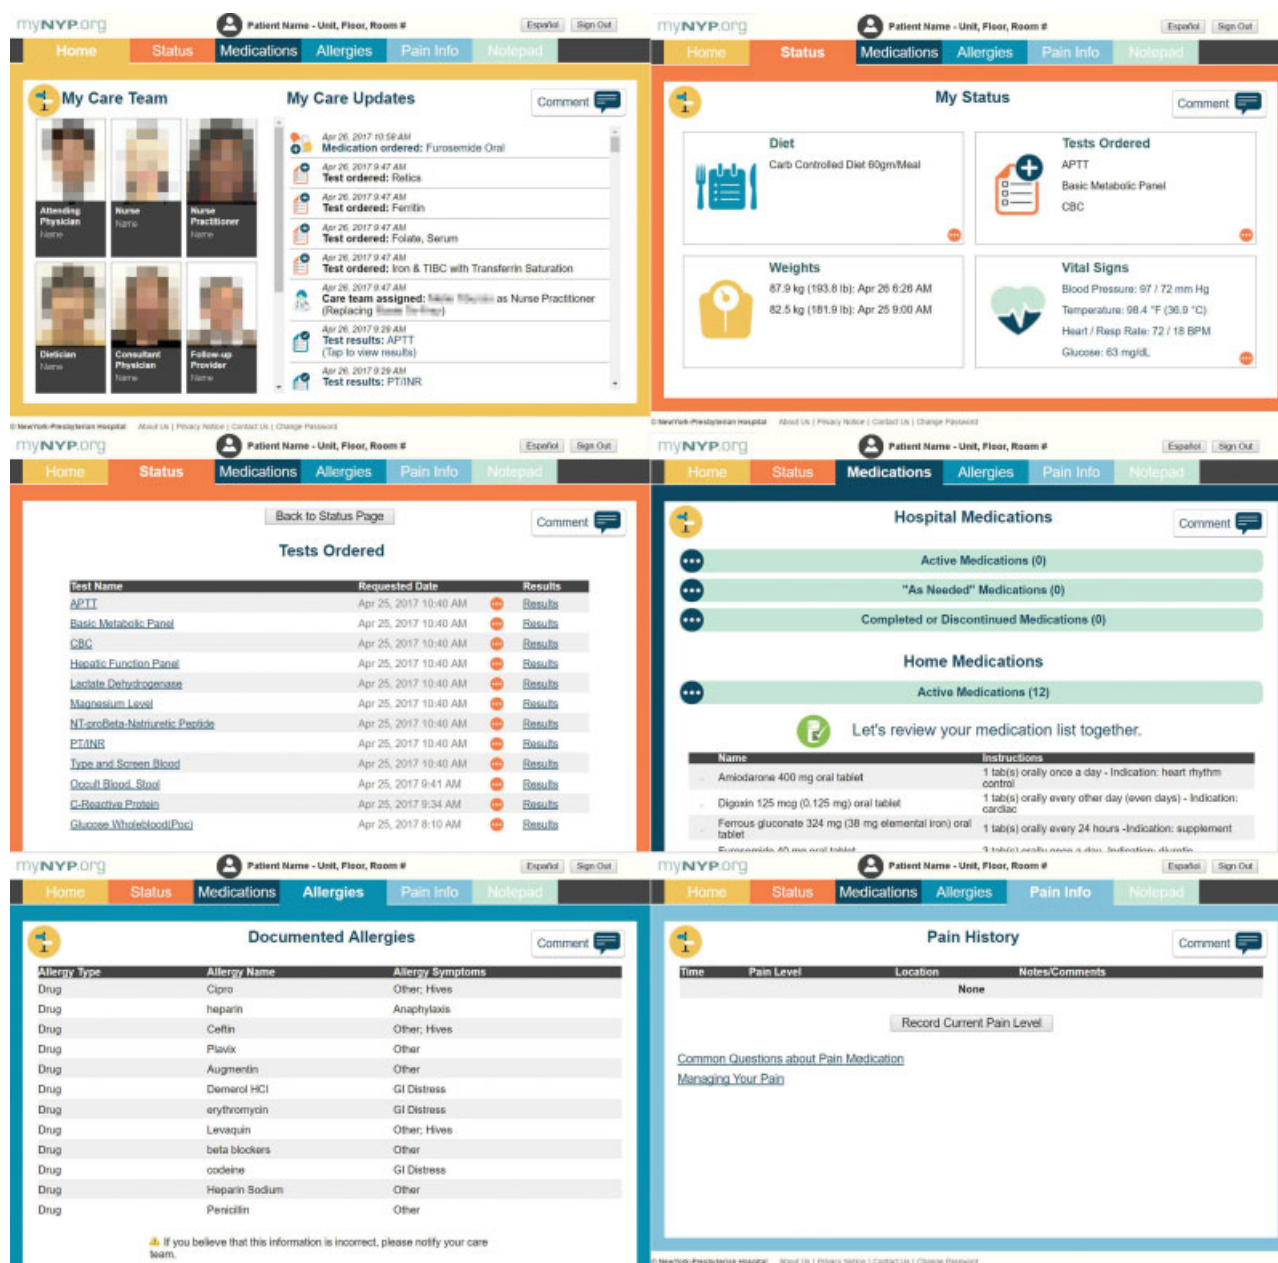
myNYP.org Patient Name - Unit, Floor, Room # Español Sign Out

Home Status Medications Allergies Pain Info Notepad

My Care Team

Attending Physician Name
Nurse Name
Nurse Practitioner Name
Dietician Name
Consultant Physician Name
Follow-up Provider Name

My Care Updates

Comment

Apr 26, 2017 10:58 AM
Medication ordered: Furosemide Oral
Apr 26, 2017 9:47 AM
Test ordered: Retics
Apr 26, 2017 9:47 AM
Test ordered: Ferritin
Apr 26, 2017 9:47 AM
Test ordered: Folate, Serum
Apr 26, 2017 9:47 AM
Test ordered: Iron & TIBC with Transferrin Saturation
Apr 26, 2017 9:47 AM
Care team assigned: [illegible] as Nurse Practitioner (Replacing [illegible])
Apr 26, 2017 9:29 AM
Test results: APTT
(Tap to view results)
Apr 26, 2017 9:29 AM
Test results: PT/INR

© NewYork-Presbyterian Hospital About Us | Privacy Notice | Contact Us | Change Password

myNYP.org Patient Name - Unit, Floor, Room # Español Sign Out

Home Status Medications Allergies Pain Info Notepad

My Status

Comment

Diet
Carb Controlled Diet 60gm/Meal

Tests Ordered
APTT
Basic Metabolic Panel
CBC

Weights
87.9 kg (193.8 lb): Apr 26 6:26 AM
82.5 kg (181.9 lb): Apr 25 9:00 AM

Vital Signs
Blood Pressure: 97 / 72 mm Hg
Temperature: 98.4 °F (36.9 °C)
Heart / Resp Rate: 72 / 18 BPM
Glucose: 63 mg/dL

© NewYork-Presbyterian Hospital About Us | Privacy Notice | Contact Us | Change Password

myNYP.org Patient Name - Unit, Floor, Room # Español Sign Out

Home Status Medications Allergies Pain Info Notepad

Back to Status Page

Comment

Tests Ordered

| Test Name | Requested Date | Results |
|---|---|---|
| APTT | Apr 25, 2017 10:40 AM | Results |
| Basic Metabolic Panel | Apr 25, 2017 10:40 AM | Results |
| CBC | Apr 25, 2017 10:40 AM | Results |
| Hepatic Function Panel | Apr 25, 2017 10:40 AM | Results |
| Lactate Dehydrogenase | Apr 25, 2017 10:40 AM | Results |
| Magnesium Level | Apr 25, 2017 10:40 AM | Results |
| NT-proBeta-Natriuretic Peptide | Apr 25, 2017 10:40 AM | Results |
| PT/INR | Apr 25, 2017 10:40 AM | Results |
| Type and Screen Blood | Apr 25, 2017 10:40 AM | Results |
| Occult Blood, Stool | Apr 25, 2017 9:41 AM | Results |
| C-Reactive Protein | Apr 25, 2017 9:34 AM | Results |
| Glucose Wholeblood(Poc) | Apr 25, 2017 8:10 AM | Results |

myNYP.org Patient Name - Unit, Floor, Room # Español Sign Out

Home Status Medications Allergies Pain Info Notepad

Hospital Medications

Comment

Active Medications (0)
"As Needed" Medications (0)
Completed or Discontinued Medications (0)

Home Medications

Active Medications (12)

Let's review your medication list together.

| Name | Instructions |
|---|---|
| Amiodarone 400 mg oral tablet | 1 tab(s) orally once a day - Indication: heart rhythm control |
| Digoxin 125 mcg (0.125 mg) oral tablet | 1 tab(s) orally every other day (even days) - Indication: cardiac |
| Ferrous gluconate 324 mg (38 mg elemental iron) oral tablet | 1 tab(s) orally every 24 hours -Indication: supplement |
| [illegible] | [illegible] |

myNYP.org Patient Name - Unit, Floor, Room # Español Sign Out

Home Status Medications Allergies Pain Info Notepad

Documented Allergies

Comment

| Allergy Type | Allergy Name | Allergy Symptoms |
|---|---|---|
| Drug | Cipro | Other; Hives |
| Drug | heparin | Anaphylaxis |
| Drug | Ceftin | Other; Hives |
| Drug | Plavix | Other |
| Drug | Augmentin | Other |
| Drug | Demerol HCl | GI Distress |
| Drug | erythromycin | GI Distress |
| Drug | Levaquin | Other; Hives |
| Drug | beta blockers | Other |
| Drug | codeine | GI Distress |
| Drug | Heparin Sodium | Other |
| Drug | Penicillin | Other |

If you believe that this information is incorrect, please notify your care team.

myNYP.org Patient Name - Unit, Floor, Room # Español Sign Out

Home Status Medications Allergies Pain Info Notepad

Pain History

Comment

| Time | Pain Level | Location | Notes/Comments |
|---|---|---|---|
| | | None | |

Record Current Pain Level

Common Questions about Pain Medication
Managing Your Pain

© NewYork-Presbyterian Hospital About Us | Privacy Notice | Contact Us | Change Password